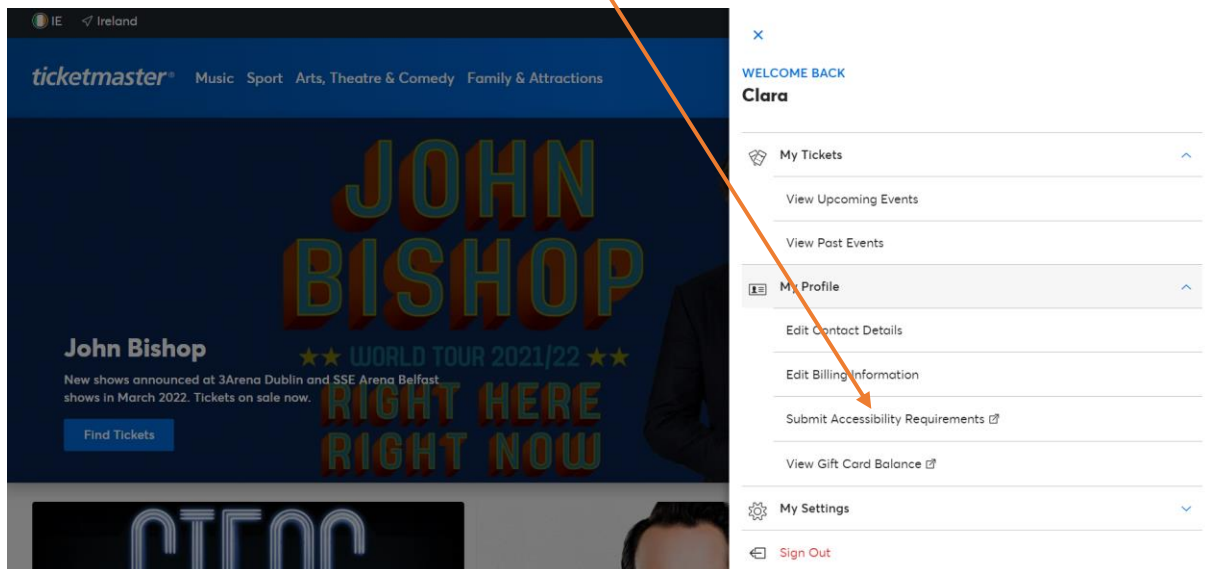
IE Ireland

ticketmaster Music Sport Arts, Theatre & Comedy Family & Attractions

JOHN BISHOP

★★ WORLD TOUR 2021/22 ★★

RIGHT HERE RIGHT NOW

John Bishop

New shows announced at 3Arena Dublin and SSE Arena Belfast shows in March 2022. Tickets on sale now.

Find Tickets

×

WELCOME BACK

Clara

My Tickets

View Upcoming Events

View Past Events

My Profile

Edit Contact Details

Edit Billing Information

Submit Accessibility Requirements

View Gift Card Balance

My Settings

Sign Out